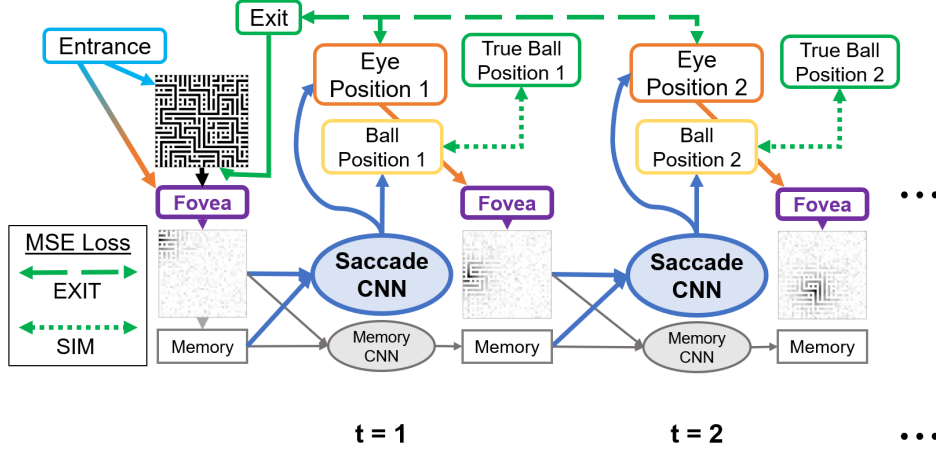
Exit

Entrance

Eye Position 1

True Ball Position 1

Eye Position 2

True Ball Position 2

Ball Position 1

Ball Position 2

Fovea

Fovea

Fovea

• • •

MSE Loss

EXIT

SIM

Saccade CNN

Saccade CNN

Memory

Memory CNN

Memory

Memory CNN

Memory

t = 1

t = 2

• • •